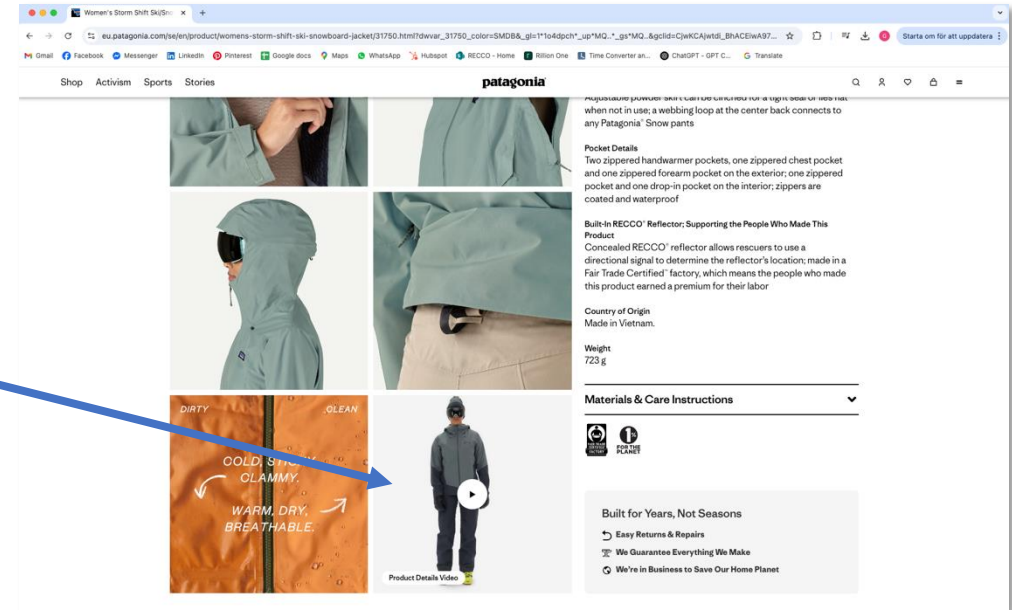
Women's Storm Shift Ski/Sno ×  +

eu.patagonia.com/se/en/product/womens-storm-shift-ski-snowboard-jacket/31750.html?dwvar_31750_color=SMDB&_gl=1*1o4dpch*_up*MQ..*_gs*MQ..&gclid=CjwKCAjwtdi_BhACEiwA97...

Starta om för att uppdatera

Gmail  Facebook  Messenger  LinkedIn  Pinterest  Google docs  Maps  WhatsApp  Hubspot  RECCO - Home  Rillion One  Time Converter an...  ChatGPT - GPT C...  Translate

Shop  Activism  Sports  Stories

patagonia

Adjustable powder skirt can be cinched for a tight seal or lies flat when not in use; a webbing loop at the center back connects to any Patagonia® Snow pants

Pocket Details
Two zippered handwarmer pockets, one zippered chest pocket and one zippered forearm pocket on the exterior; one zippered pocket and one drop-in pocket on the interior; zippers are coated and waterproof

Built-In RECCO® Reflector; Supporting the People Who Made This Product
Concealed RECCO® reflector allows rescuers to use a directional signal to determine the reflector's location; made in a Fair Trade Certified™ factory, which means the people who made this product earned a premium for their labor

Country of Origin
Made in Vietnam.

Weight
723 g

Materials & Care Instructions

DIRTY  CLEAN

COLD, STICKY, CLAMMY.

WARM, DRY, BREATHABLE.

Product Details Video

FOR THE PLANET

Built for Years, Not Seasons

Easy Returns & Repairs

We Guarantee Everything We Make

We're in Business to Save Our Home Planet